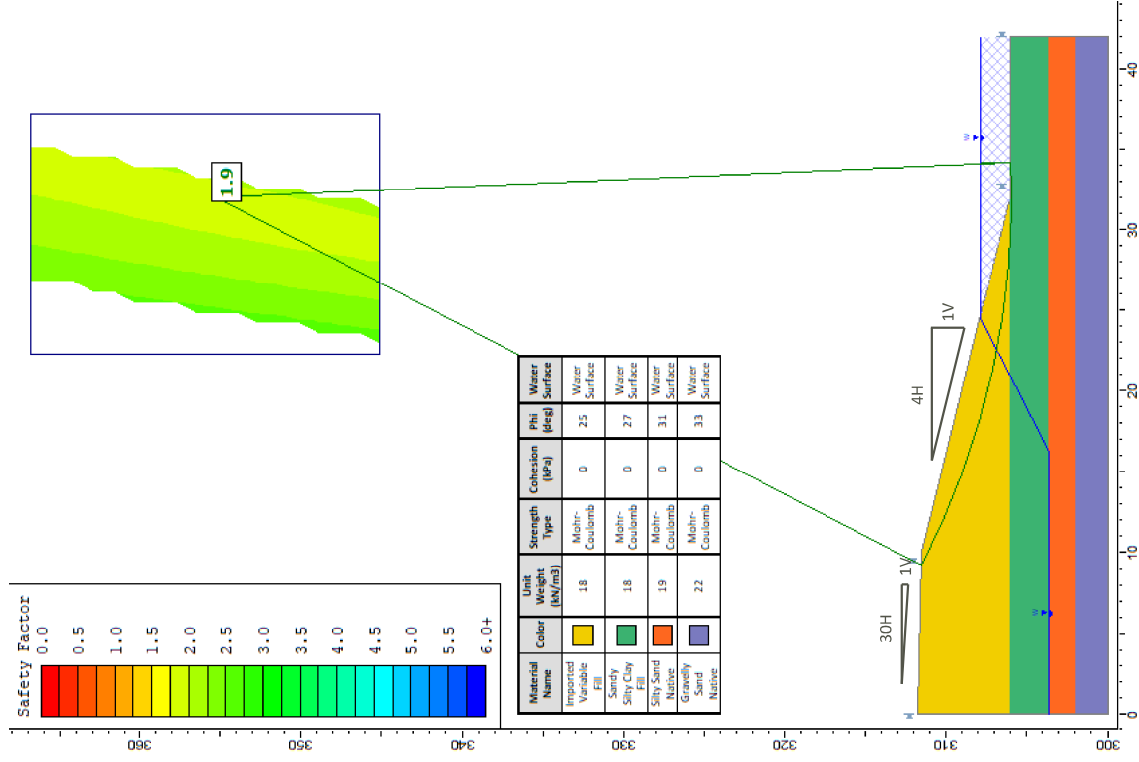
1.9

| Material Name | Color | Unit Weight (kN/m3) | Strength Type | Cohesion (kPa) | Phi (deg) | Water Surface |
|---|---|---|---|---|---|---|
| Imported Variable Fill | | 18 | Mohr-Coulomb | 0 | 25 | Water Surface |
| Sandy Silty Clay Fill | | 18 | Mohr-Coulomb | 0 | 27 | Water Surface |
| Silty Sand Native | | 19 | Mohr-Coulomb | 0 | 31 | Water Surface |
| Gravelly Sand Native | | 22 | Mohr-Coulomb | 0 | 33 | Water Surface |

Safety Factor
0.0
0.5
1.0
1.5
2.0
2.5
3.0
3.5
4.0
4.5
5.0
5.5
6.0+

1V
4H
1V
30H

W
W
W

0
10
20
30
40

300
310
320
330
340
350
360